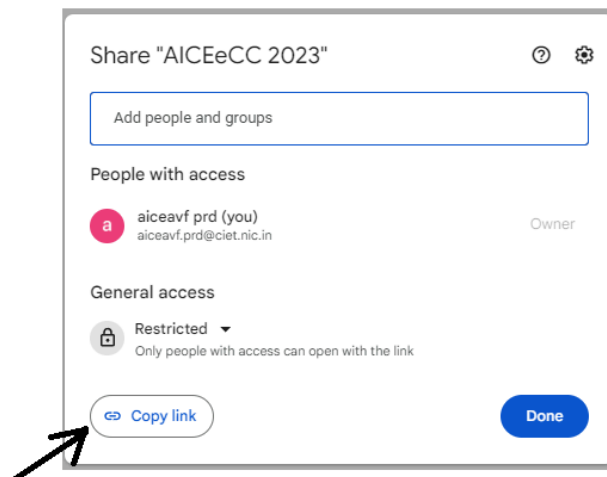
Share "AICEeCC 2023"

Add people and groups

People with access

a aiceavf prd (you)
aiceavf.prd@ciet.nic.in
Owner

General access

Restricted
Only people with access can open with the link

Copy link

Done